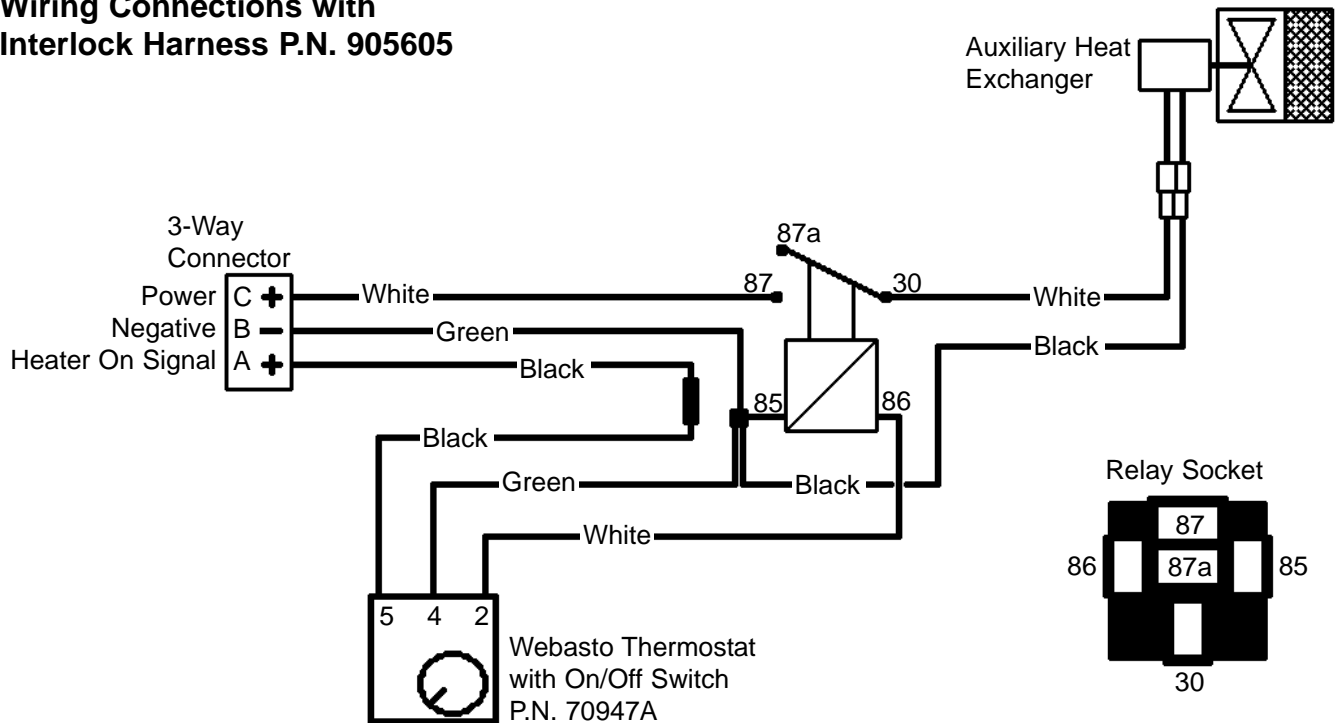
Wiring Connections with
Interlock Harness P.N. 905605

Auxiliary Heat Exchanger

3-Way Connector
Power C +
Negative B −
Heater On Signal A +

White
Green
Black
87a
87
30
White
Black
85
86
Black
Green
Black
White

Relay Socket
87
86
87a
85
30

5 4 2

Webasto Thermostat with On/Off Switch P.N. 70947A